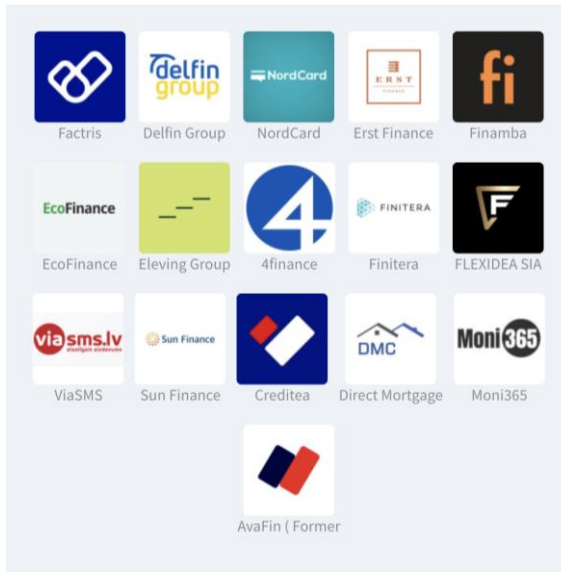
delfin group
NordCard
ERST FINANCE
fi
Factris Delfin Group NordCard Erst Finance Finamba

EcoFinance
4
FINITERA
EcoFinance Eleving Group 4finance Finitera FLEXIDEA SIA

viasms.lv
Sun Finance
DMC
Moni365
ViaSMS Sun Finance Creditea Direct Mortgage Moni365

AvaFin ( Former